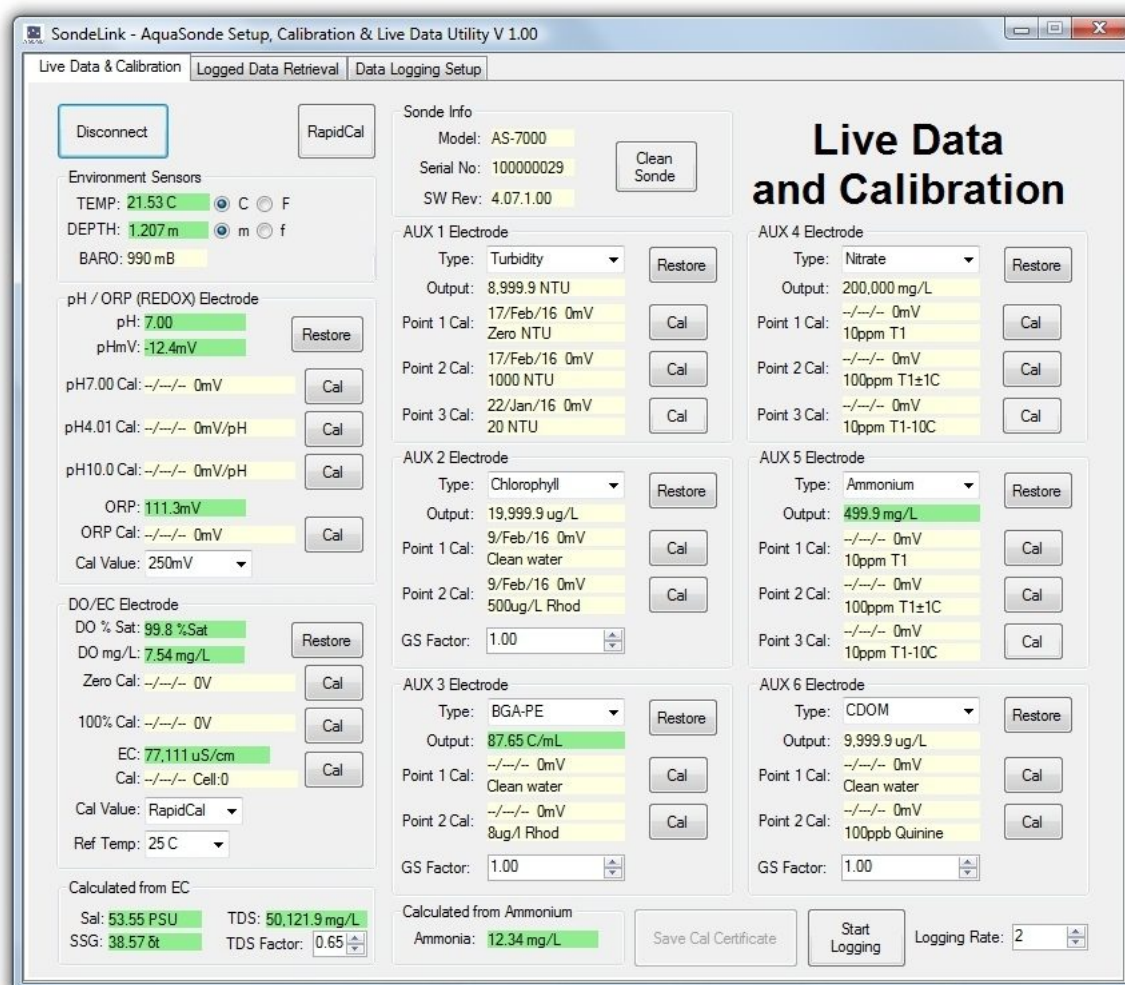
SondeLink - AquaSonde Setup, Calibration & Live Data Utility V 1.00

Live Data & Calibration | Logged Data Retrieval | Data Logging Setup

Disconnect

RapidCal

Environment Sensors
TEMP: 21.53 C ◉ C ○ F
DEPTH: 1.207 m ◉ m ○ f
BARO: 990 mB

pH / ORP (REDOX) Electrode
pH: 7.00
pHmV: -12.4mV
Restore
pH7.00 Cal: --/---/-- 0mV Cal
pH4.01 Cal: --/---/-- 0mV/pH Cal
pH10.0 Cal: --/---/-- 0mV/pH Cal
ORP: 111.3mV
ORP Cal: --/---/-- 0mV Cal
Cal Value: 250mV

DO/EC Electrode
DO % Sat: 99.8 %Sat
DO mg/L: 7.54 mg/L
Restore
Zero Cal: --/---/-- 0V Cal
100% Cal: --/---/-- 0V Cal
EC: 77,111 uS/cm
Cal: --/---/-- Cell:0 Cal
Cal Value: RapidCal
Ref Temp: 25 C

Calculated from EC
Sal: 53.55 PSU
SSG: 38.57 δt
TDS: 50,121.9 mg/L
TDS Factor: 0.65

Sonde Info
Model: AS-7000
Serial No: 100000029
SW Rev: 4.07.1.00
Clean Sonde

AUX 1 Electrode
Type: Turbidity
Restore
Output: 8,999.9 NTU
Point 1 Cal: 17/Feb/16 0mV Zero NTU Cal
Point 2 Cal: 17/Feb/16 0mV 1000 NTU Cal
Point 3 Cal: 22/Jan/16 0mV 20 NTU Cal

AUX 2 Electrode
Type: Chlorophyll
Restore
Output: 19,999.9 ug/L
Point 1 Cal: 9/Feb/16 0mV Clean water Cal
Point 2 Cal: 9/Feb/16 0mV 500ug/L Rhod Cal
GS Factor: 1.00

AUX 3 Electrode
Type: BGA-PE
Restore
Output: 87.65 C/mL
Point 1 Cal: --/---/-- 0mV Clean water Cal
Point 2 Cal: --/---/-- 0mV 8ug/l Rhod Cal
GS Factor: 1.00

Calculated from Ammonium
Ammonia: 12.34 mg/L

Live Data and Calibration

AUX 4 Electrode
Type: Nitrate
Restore
Output: 200,000 mg/L
Point 1 Cal: --/---/-- 0mV 10ppm T1 Cal
Point 2 Cal: --/---/-- 0mV 100ppm T1±1C Cal
Point 3 Cal: --/---/-- 0mV 10ppm T1-10C Cal

AUX 5 Electrode
Type: Ammonium
Restore
Output: 499.9 mg/L
Point 1 Cal: --/---/-- 0mV 10ppm T1 Cal
Point 2 Cal: --/---/-- 0mV 100ppm T1±1C Cal
Point 3 Cal: --/---/-- 0mV 10ppm T1-10C Cal

AUX 6 Electrode
Type: CDOM
Restore
Output: 9,999.9 ug/L
Point 1 Cal: --/---/-- 0mV Clean water Cal
Point 2 Cal: --/---/-- 0mV 100ppb Quinine Cal
GS Factor: 1.00

Save Cal Certificate
Start Logging
Logging Rate: 2